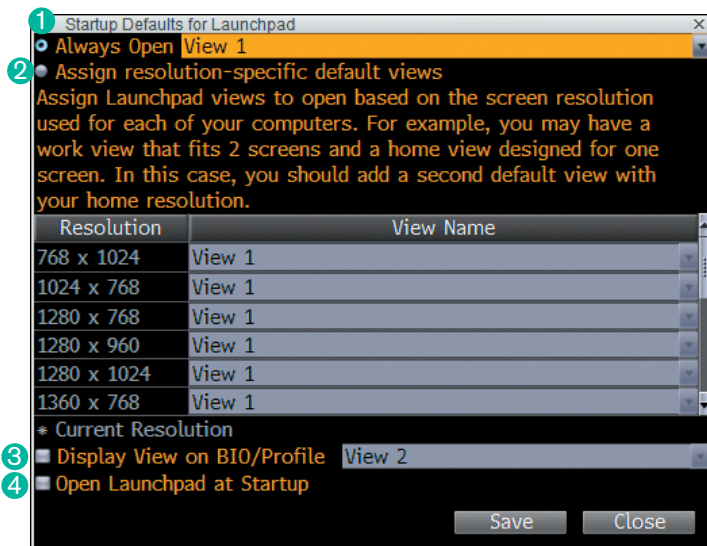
1 Startup Defaults for Launchpad ×

Always Open View 1

2 Assign resolution-specific default views

Assign Launchpad views to open based on the screen resolution used for each of your computers. For example, you may have a work view that fits 2 screens and a home view designed for one screen. In this case, you should add a second default view with your home resolution.

| Resolution | View Name |
|---|---|
| 768 x 1024 | View 1 |
| 1024 x 768 | View 1 |
| 1280 x 768 | View 1 |
| 1280 x 960 | View 1 |
| 1280 x 1024 | View 1 |
| 1360 x 768 | View 1 |

* Current Resolution

3 Display View on BIO/Profile View 2

4 Open Launchpad at Startup

Save Close